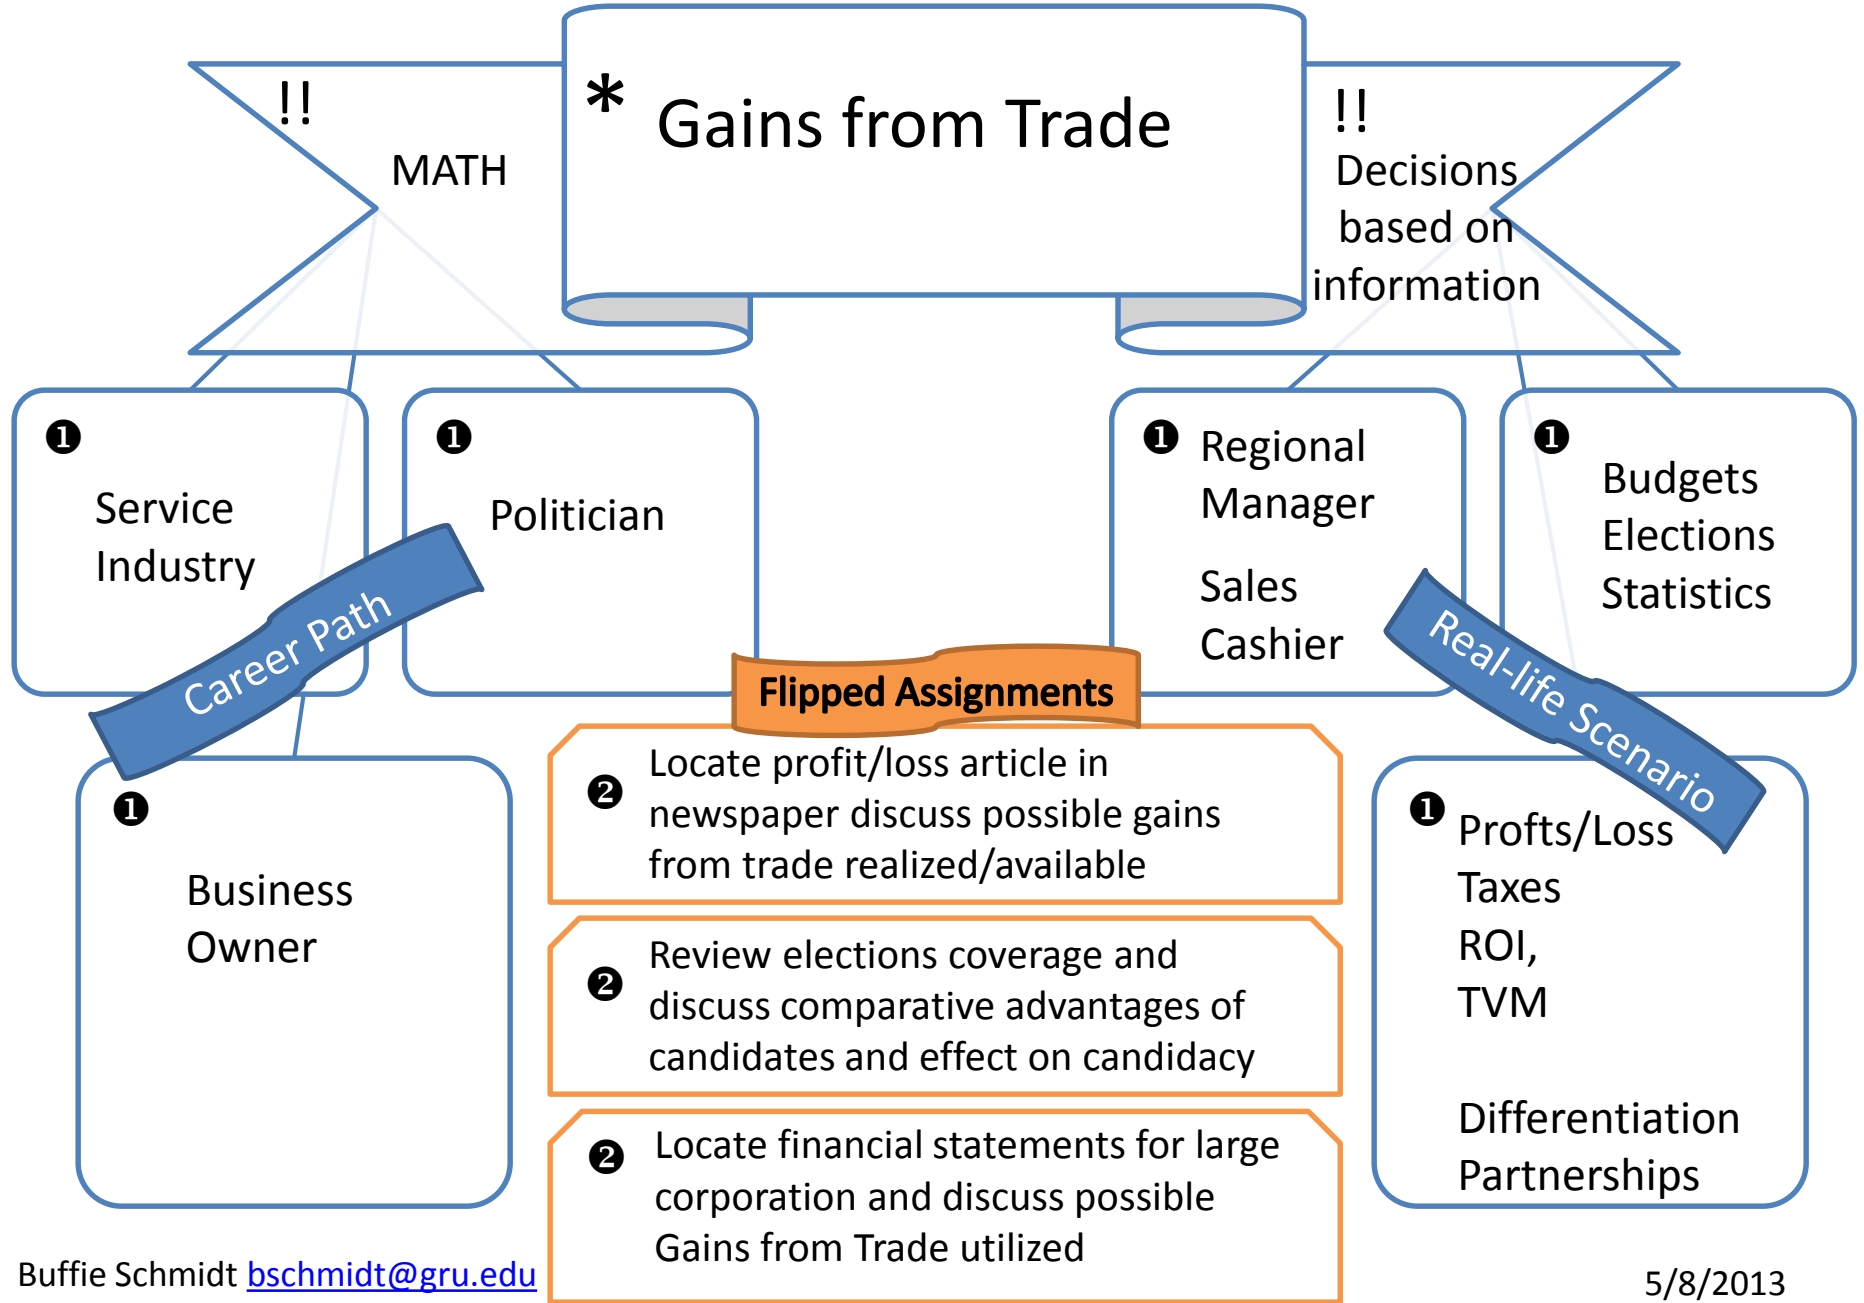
!!
MATH

* Gains from Trade

!!
Decisions based on information

❶ Service Industry

❶ Politician

❶ Regional Manager
Sales
Cashier

❶ Budgets
Elections
Statistics

Career Path

Flipped Assignments

Real-life Scenario

❶ Business Owner

❷ Locate profit/loss article in newspaper discuss possible gains from trade realized/available

❷ Review elections coverage and discuss comparative advantages of candidates and effect on candidacy

❷ Locate financial statements for large corporation and discuss possible Gains from Trade utilized

❶ Profts/Loss
Taxes
ROI,
TVM

Differentiation
Partnerships

Buffie Schmidt bschmidt@gru.edu

5/8/2013